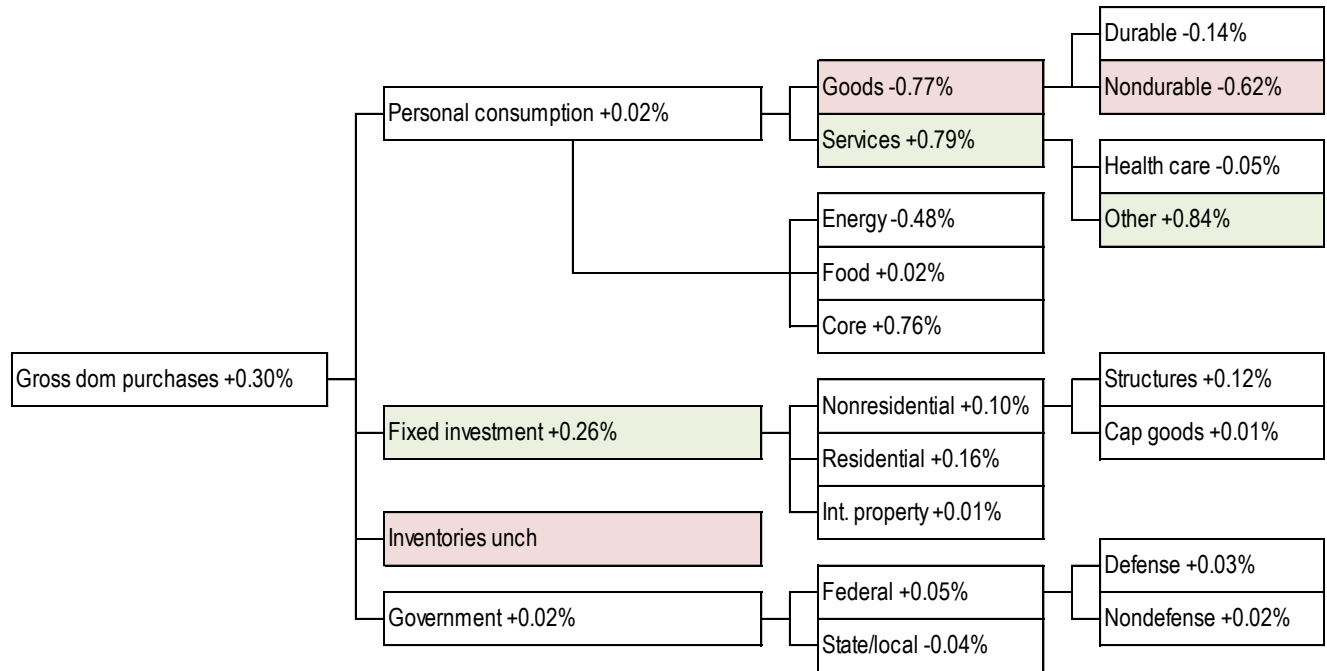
Gross dom purchases +0.30%

Personal consumption +0.02%

Goods -0.77%

Durable -0.14%

Nondurable -0.62%

Services +0.79%

Health care -0.05%

Other +0.84%

Energy -0.48%

Food +0.02%

Core +0.76%

Fixed investment +0.26%

Nonresidential +0.10%

Structures +0.12%

Cap goods +0.01%

Residential +0.16%

Int. property +0.01%

Inventories unch

Government +0.02%

Federal +0.05%

Defense +0.03%

Nondefense +0.02%

State/local -0.04%